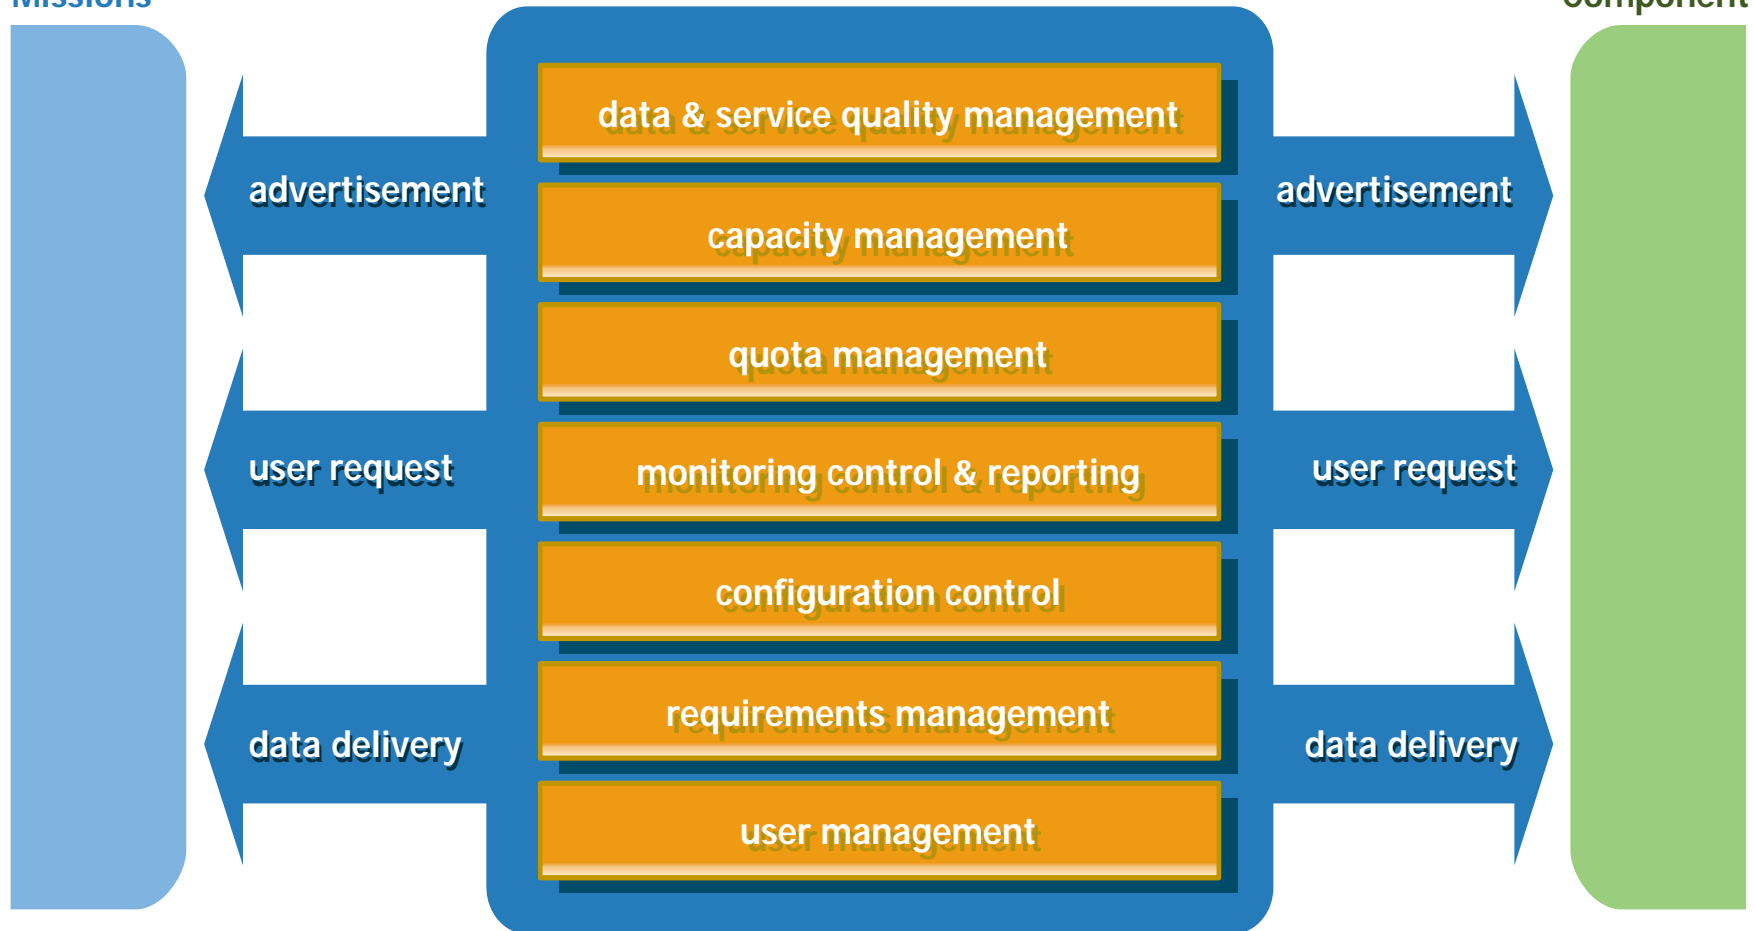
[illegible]

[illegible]

advertisement

user request

data delivery

data & service quality management

capacity management

quota management

monitoring control & reporting

configuration control

requirements management

user management

advertisement

user request

data delivery